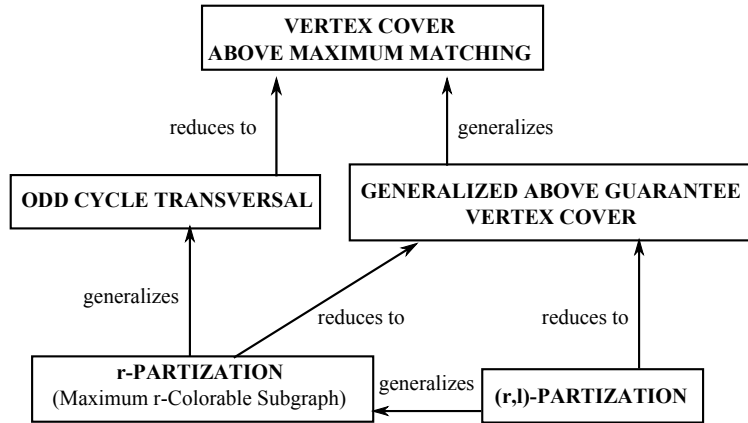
VERTEX COVER
ABOVE MAXIMUM MATCHING

reduces to

generalizes

ODD CYCLE TRANSVERSAL

GENERALIZED ABOVE GUARANTEE
VERTEX COVER

generalizes

reduces to

reduces to

r-PARTIZATION
(Maximum r-Colorable Subgraph)

generalizes

(r,l)-PARTIZATION